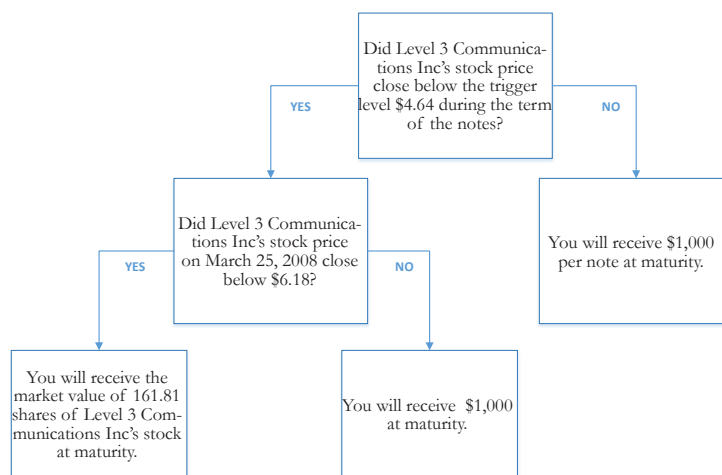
Did Level 3 Communications Inc's stock price close below the trigger level $4.64 during the term of the notes?

YES

NO

Did Level 3 Communications Inc's stock price on March 25, 2008 close below $6.18?

You will receive $1,000 per note at maturity.

YES

NO

You will receive the market value of 161.81 shares of Level 3 Communications Inc's stock at maturity.

You will receive $1,000 at maturity.